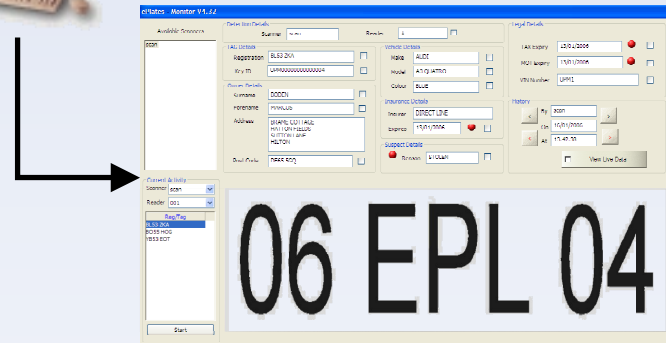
ePlates - Monitor V1.32

Available Scanners
scan

Detection Details
Scanner
Reader

TAG Details
Registration BL53 ZKA
Key ID VPPXXXXXXXXXXXXXXXX

Owner Details
Surname DODEN
Forename MARCUS
Address BRAMS COTTAGE HATTON FIELDS SUTTON LANE HILTON
Post Code DE65 5DQ

Vehicle Details
Make AUDI
Model A4 QUATTRO
Colour BLUE

Insurance Details
Insurer DIRECT LINE
Expires 15/01/2006

Suspect Details
Reason STOLEN

Legal Details
TAX Expiry 15/01/2006
MOT Expiry 15/01/2006
VIN Number UHM1

History
By scan
On 10/01/2006
At 12:42:33

View Live Data

Current Activity
Scanner scan
Reader 001
Reg/Tag
BL53 ZKA
BO55 HOG
YB53 EOT

Start

06 EPL 04